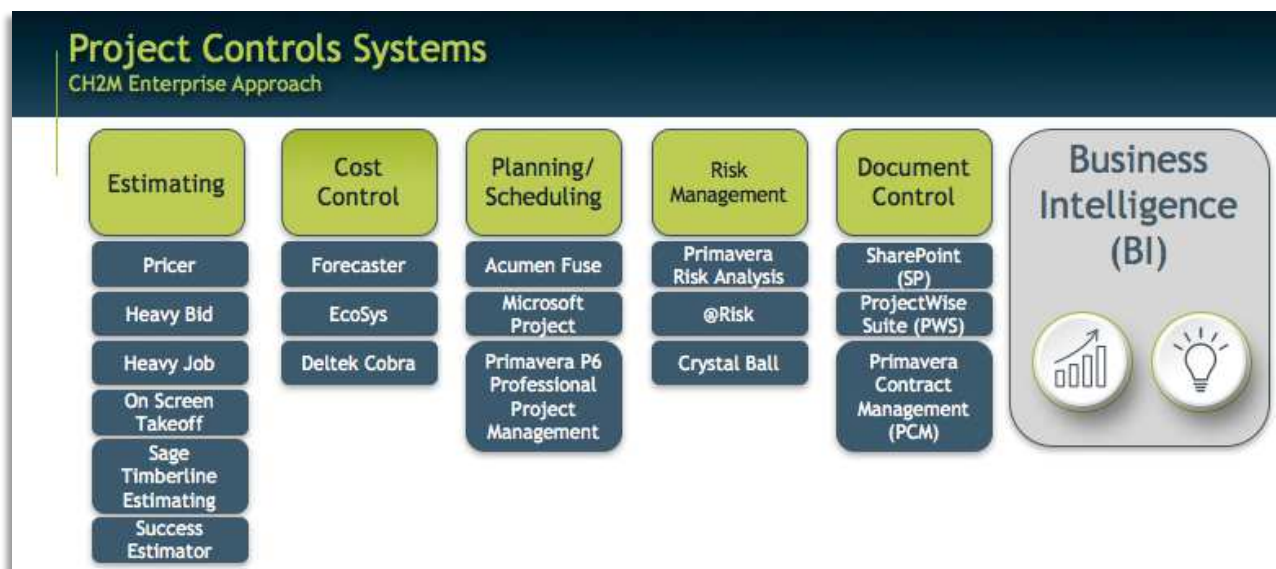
Project Controls Systems
CH2M Enterprise Approach

Estimating
Pricer
Heavy Bid
Heavy Job
On Screen Takeoff
Sage Timberline Estimating
Success Estimator

Cost Control
Forecaster
EcoSys
Deltek Cobra

Planning/ Scheduling
Acumen Fuse
Microsoft Project
Primavera P6 Professional Project Management

Risk Management
Primavera Risk Analysis
@Risk
Crystal Ball

Document Control
SharePoint (SP)
ProjectWise Suite (PWS)
Primavera Contract Management (PCM)

Business Intelligence (BI)